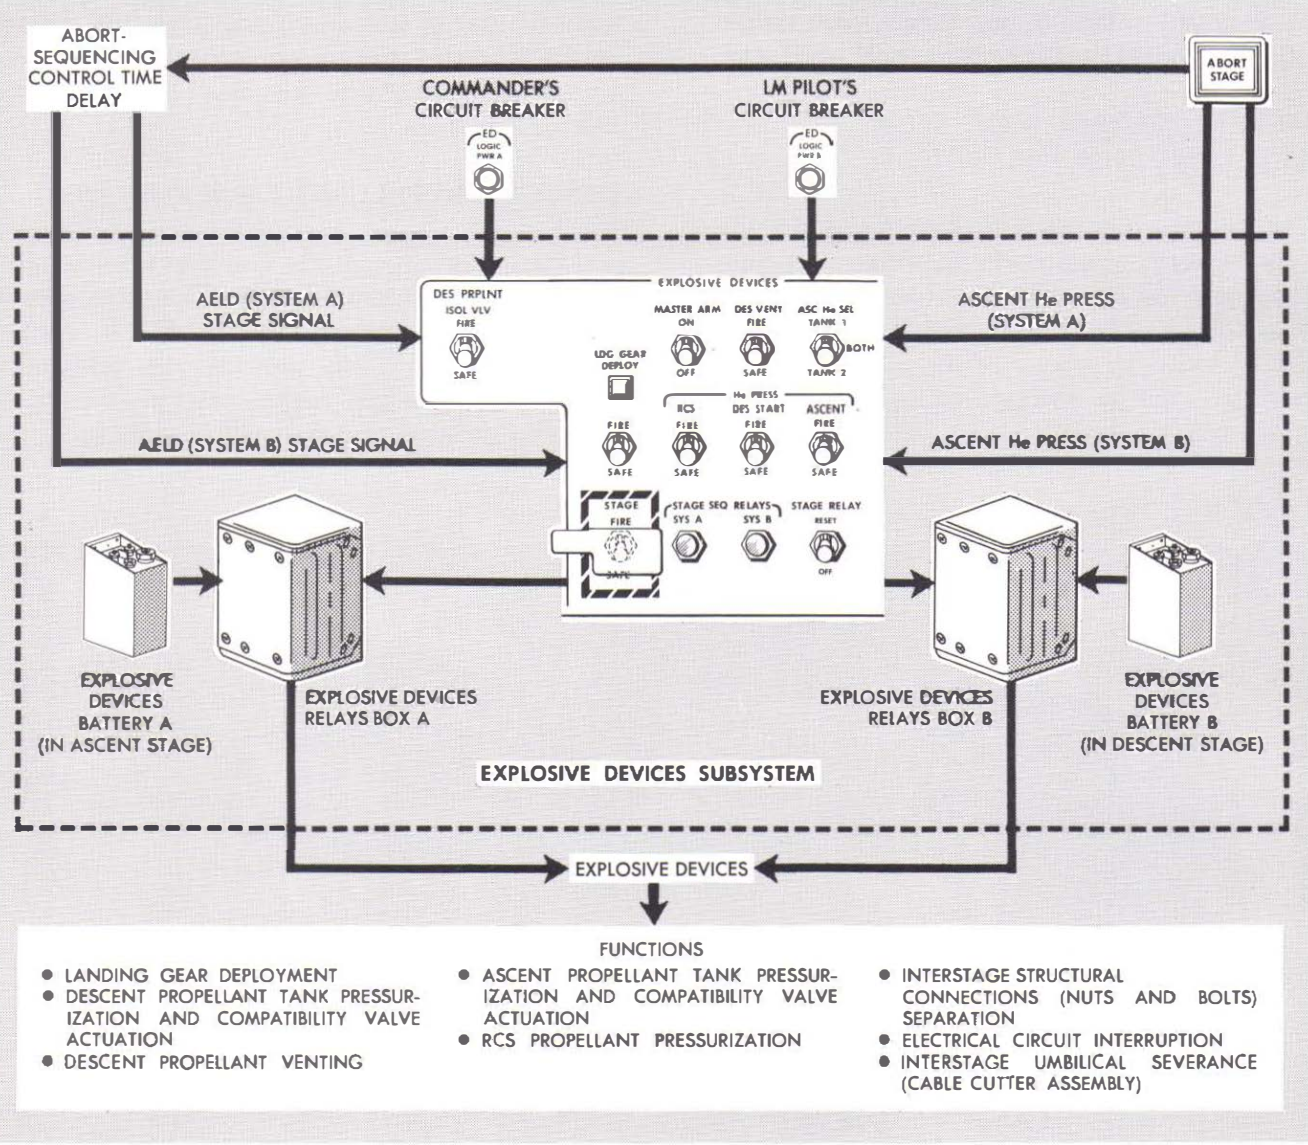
ABORT-SEQUENCING CONTROL TIME DELAY

ABORT STAGE

COMMANDER'S CIRCUIT BREAKER

ED LOGIC PWR A

LM PILOT'S CIRCUIT BREAKER

ED LOGIC PWR B

EXPLOSIVE DEVICES

AELD (SYSTEM A) STAGE SIGNAL

DES PRPLNT ISOL VLV FIRE SAFE

MASTER ARM ON OFF

DES VENT FIRE SAFE

ASC He SEL TANK 1 BOTH TANK 2

ASCENT He PRESS (SYSTEM A)

LDG GEAR DEPLOY

He PRESS

RCS FIRE SAFE

DES START FIRE SAFE

ASCENT FIRE SAFE

FIRE SAFE

AELD (SYSTEM B) STAGE SIGNAL

ASCENT He PRESS (SYSTEM B)

STAGE FIRE SAFE

STAGE SEQ RELAYS SYS A SYS B

STAGE RELAY RESET OFF

EXPLOSIVE DEVICES BATTERY A (IN ASCENT STAGE)

EXPLOSIVE DEVICES RELAYS BOX A

EXPLOSIVE DEVICES RELAYS BOX B

EXPLOSIVE DEVICES BATTERY B (IN DESCENT STAGE)

EXPLOSIVE DEVICES SUBSYSTEM

EXPLOSIVE DEVICES

FUNCTIONS

● LANDING GEAR DEPLOYMENT
● DESCENT PROPELLANT TANK PRESSURIZATION AND COMPATIBILITY VALVE ACTUATION
● DESCENT PROPELLANT VENTING

● ASCENT PROPELLANT TANK PRESSURIZATION AND COMPATIBILITY VALVE ACTUATION
● RCS PROPELLANT PRESSURIZATION

● INTERSTAGE STRUCTURAL CONNECTIONS (NUTS AND BOLTS) SEPARATION
● ELECTRICAL CIRCUIT INTERRUPTION
● INTERSTAGE UMBILICAL SEVERANCE (CABLE CUTTER ASSEMBLY)